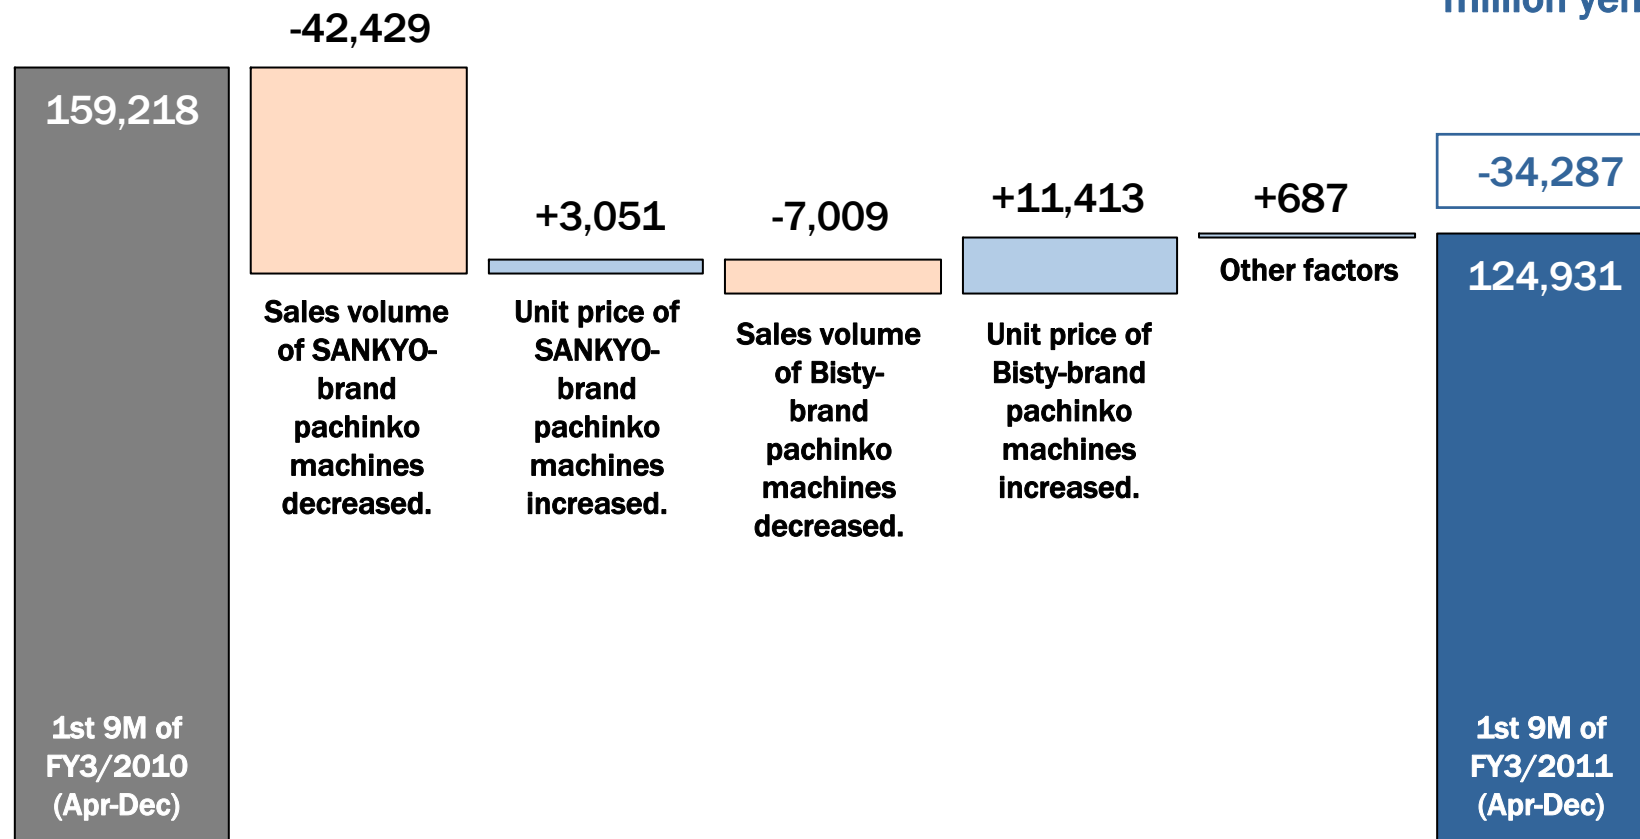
million yen

159,218

1st 9M of FY3/2010 (Apr-Dec)

-42,429

Sales volume of SANKYO-brand pachinko machines decreased.

+3,051

Unit price of SANKYO-brand pachinko machines increased.

-7,009

Sales volume of Bisty-brand pachinko machines decreased.

+11,413

Unit price of Bisty-brand pachinko machines increased.

+687

Other factors

-34,287

124,931

1st 9M of FY3/2011 (Apr-Dec)